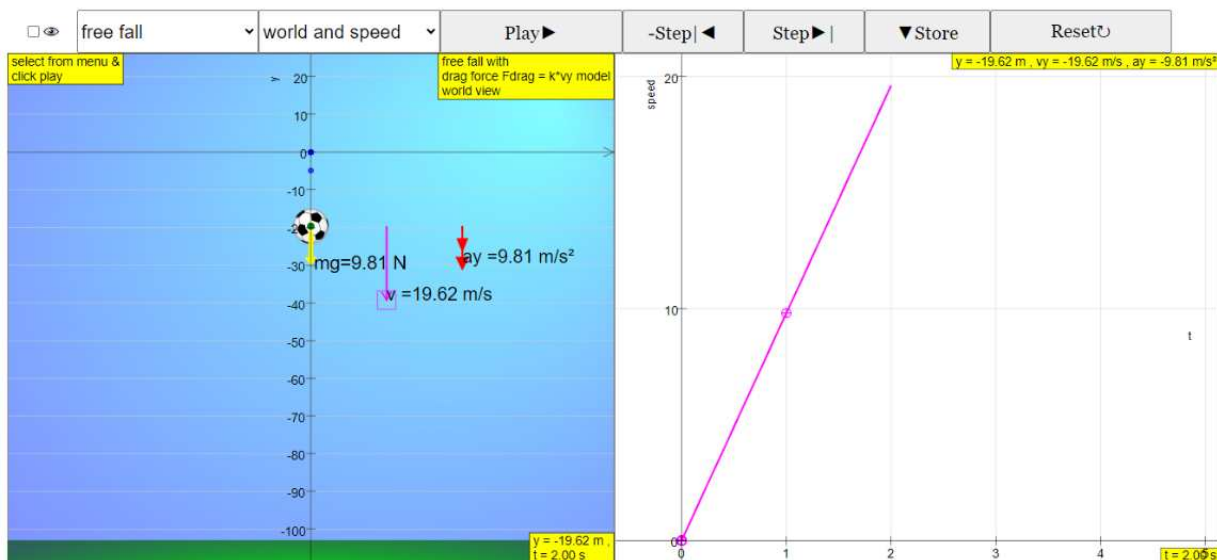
free fall
world and speed
Play▶
-Step|◀
Step▶|
▼Store
Reset↻

select from menu & click play

free fall with drag force Fdrag = k*vy model world view

y = -19.62 m , vy = -19.62 m/s , ay = -9.81 m/s²

20
10
0
-10
-2
-30
-40
-50
-60
-70
-80
-90
-100

mg=9.81 N
ay =9.81 m/s²
v =19.62 m/s

y = -19.62 m , t = 2.00 s

speed
20
10
0
0
1
2
3
4
t
t = 2.05 s